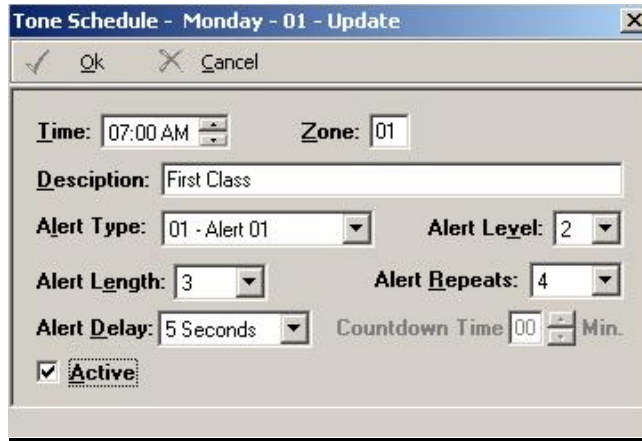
Tone Schedule - Monday - 01 - Update

Ok
Cancel

Time: 07:00 AM
Zone: 01

Desciption: First Class

Alert Type: 01 - Alert 01
Alert Level: 2

Alert Length: 3
Alert Repeats: 4

Alert Delay: 5 Seconds
Countdown Time 00 Min.

Active